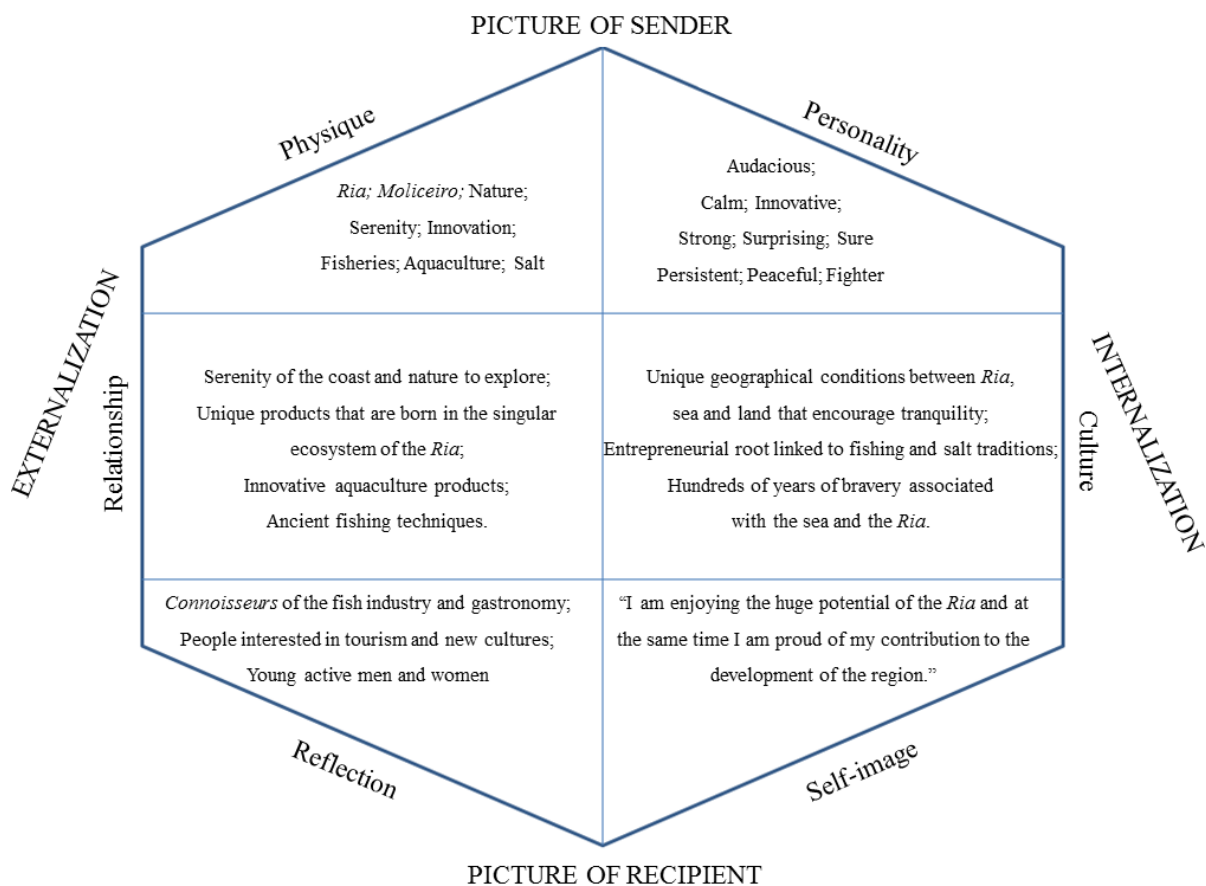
PICTURE OF SENDER

Physique

Ria; Moliceiro; Nature; Serenity; Innovation; Fisheries; Aquaculture; Salt

Personality

Audacious; Calm; Innovative; Strong; Surprising; Sure Persistent; Peaceful; Fighter

EXTERNALIZATION

Relationship

Serenity of the coast and nature to explore; Unique products that are born in the singular ecosystem of the Ria; Innovative aquaculture products; Ancient fishing techniques.

INTERNALIZATION

Culture

Unique geographical conditions between Ria, sea and land that encourage tranquility; Entrepreneurial root linked to fishing and salt traditions; Hundreds of years of bravery associated with the sea and the Ria.

Connoisseurs of the fish industry and gastronomy; People interested in tourism and new cultures; Young active men and women

"I am enjoying the huge potential of the Ria and at the same time I am proud of my contribution to the development of the region."

Reflection

Self-image

PICTURE OF RECIPIENT